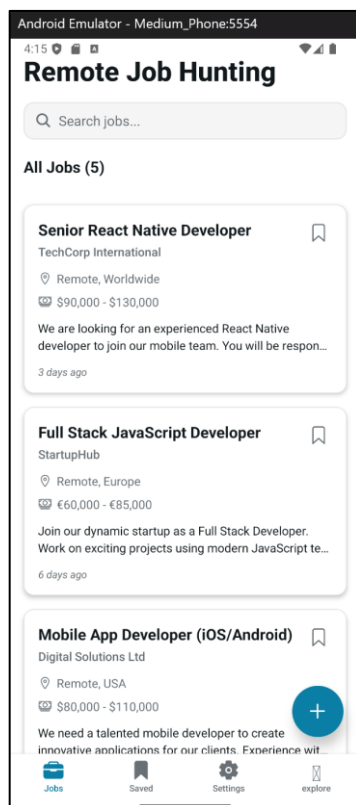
Android Emulator - Medium_Phone:5554

4:15

Remote Job Hunting

Search jobs...

All Jobs (5)

Senior React Native Developer

TechCorp International

Remote, Worldwide

$90,000 - $130,000

We are looking for an experienced React Native developer to join our mobile team. You will be respon...

3 days ago

Full Stack JavaScript Developer

StartupHub

Remote, Europe

€60,000 - €85,000

Join our dynamic startup as a Full Stack Developer. Work on exciting projects using modern JavaScript te...

6 days ago

Mobile App Developer (iOS/Android)

Digital Solutions Ltd

Remote, USA

$80,000 - $110,000

We need a talented mobile developer to create innovative applications for our clients. Experience wit...

+

Jobs

Saved

Settings

explore